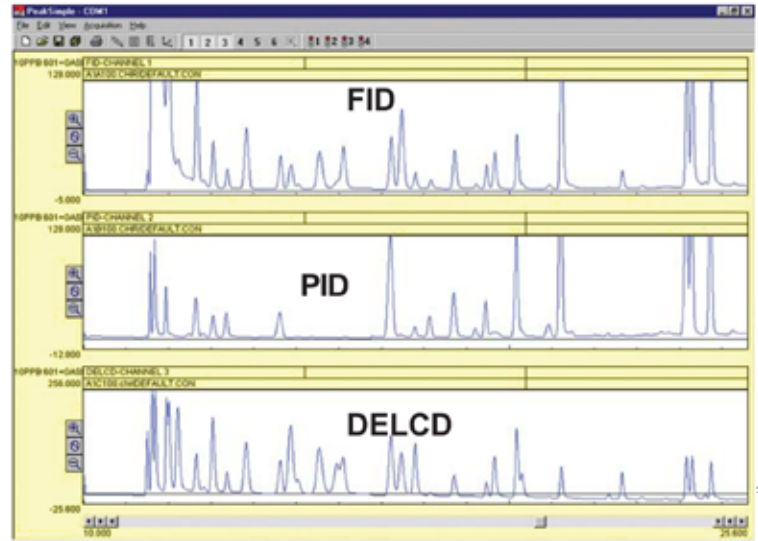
PeakSimple - COM1

File Edit View Acquisition Help

1 2 3 4 5 6

10PPB 601+OAS FID-CHANNEL 1
128.000 A:\A100.CHR\DEFAULT.CON

FID

-5.000

10PPB 601+OAS PID-CHANNEL 2
128.000 A:\B100.CHR\DEFAULT.CON

PID

-12.000

10PPB 601+OAS DELCD-CHANNEL 3
256.000 A:\C100.chr\DEFAULT.CON

DELCD

-25.600

10.000

25.600